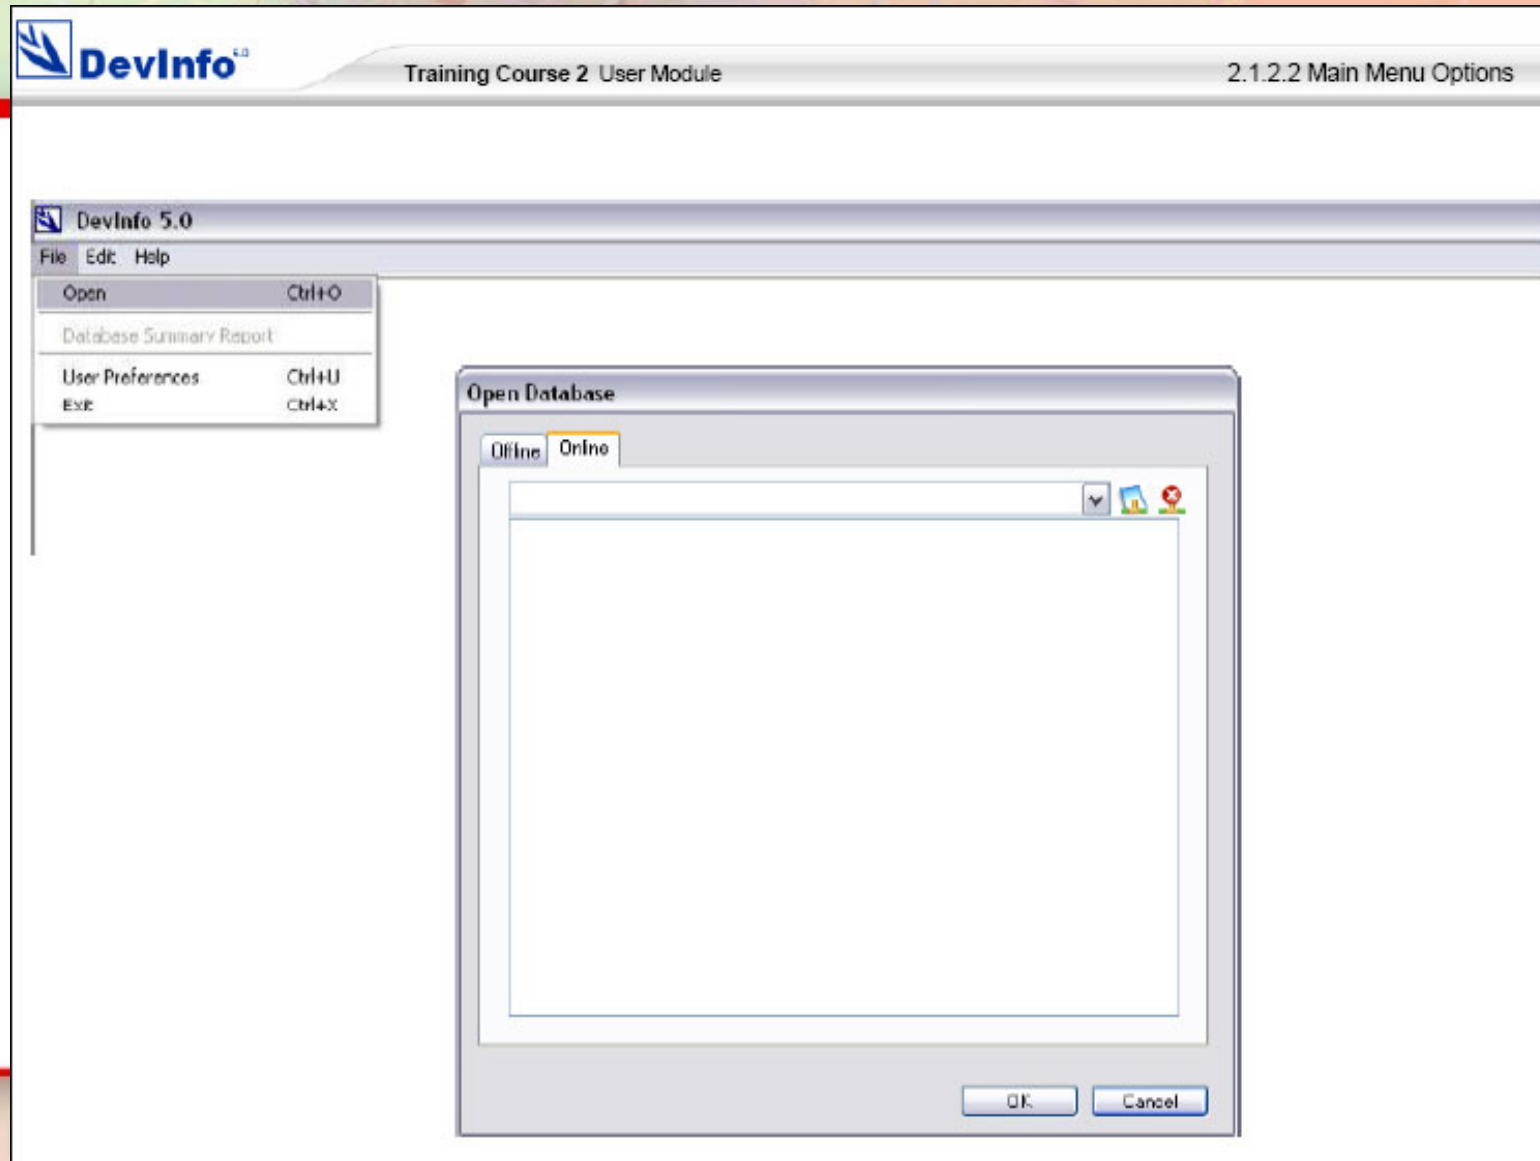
DevInfo 5.0

Training Course 2 User Module

2.1.2.2 Main Menu Options

DevInfo 5.0

File Edit Help

Open Ctrl+O

Database Summary Report

User Preferences Ctrl+U

Exit Ctrl+X

Open Database

Offline Online

OK Cancel